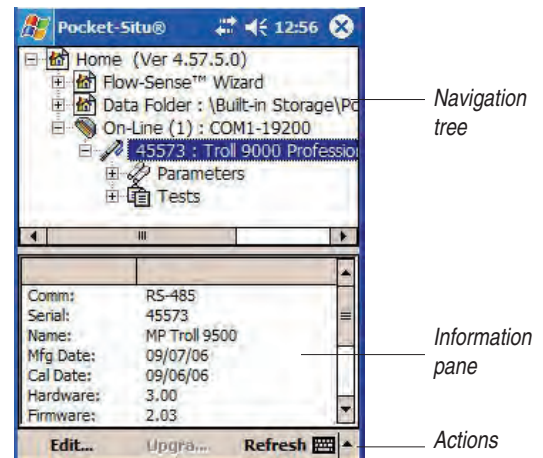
Pocket-Situ® 12:56

Home (Ver 4.57.5.0)
Flow-Sense™ Wizard
Data Folder : \Built-in Storage\Po
On-Line (1) : COM1-19200
45573 : Troll 9000 Professio
Parameters
Tests

| | |
|---|---|
| Comm: | RS-485 |
| Serial: | 45573 |
| Name: | MP Troll 9500 |
| Mfg Date: | 09/07/06 |
| Cal Date: | 09/06/06 |
| Hardware: | 3.00 |
| Firmware: | 2.03 |

Edit... Upgra... Refresh

Navigation tree

Information pane

Actions